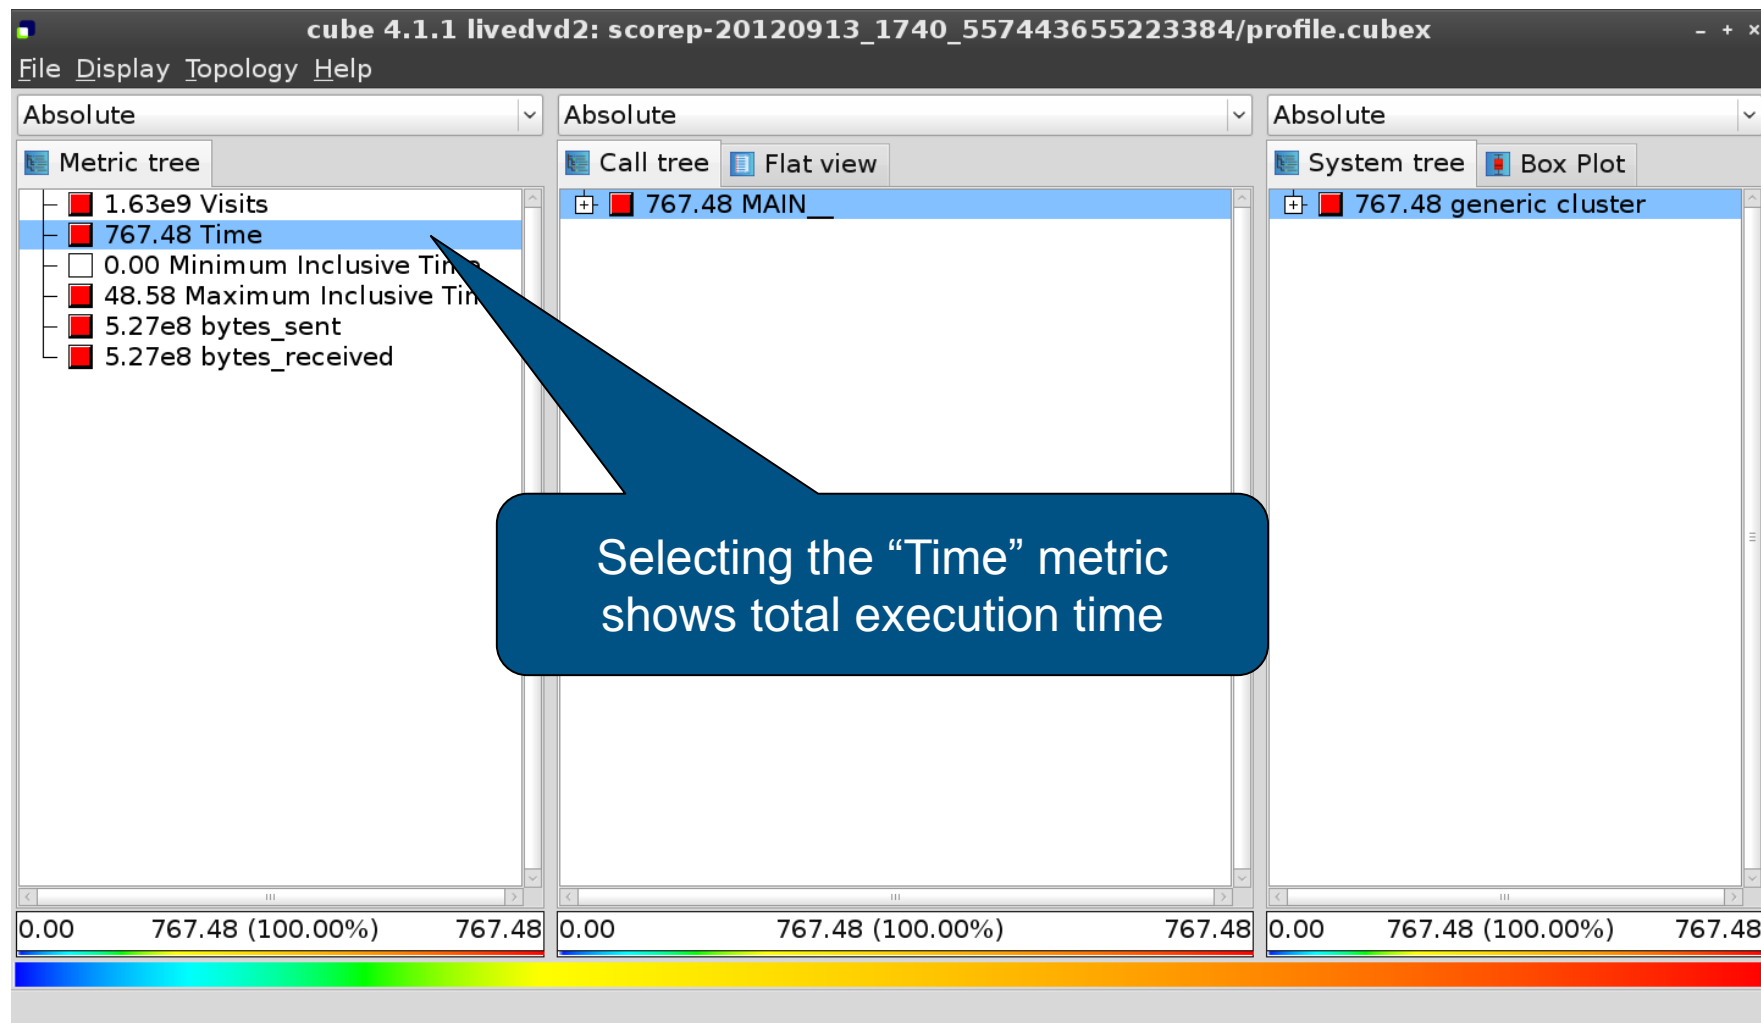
cube 4.1.1 livedvd2: scorep-20120913_1740_557443655223384/profile.cubex

File Display Topology Help

Absolute

Metric tree

1.63e9 Visits
767.48 Time
0.00 Minimum Inclusive Ti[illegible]
48.58 Maximum Inclusive Ti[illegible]
5.27e8 bytes_sent
5.27e8 bytes_received

Absolute

Call tree Flat view

767.48 MAIN__

Absolute

System tree Box Plot

767.48 generic cluster

Selecting the “Time” metric shows total execution time

0.00 767.48 (100.00%) 767.48

0.00 767.48 (100.00%) 767.48

0.00 767.48 (100.00%) 767.48